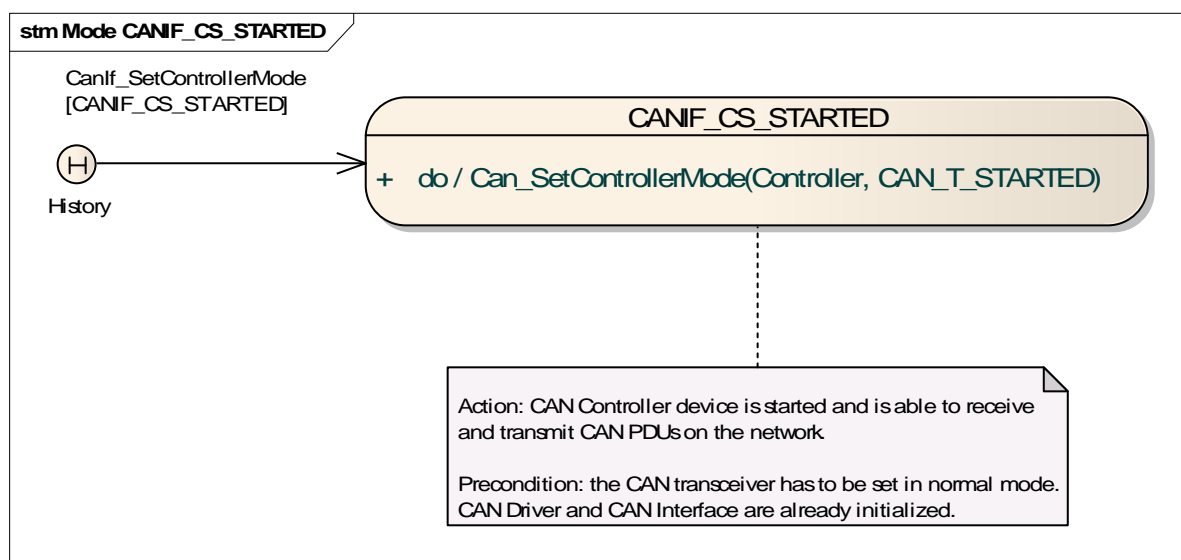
stm Mode CANIF_CS_STARTED

CanIf_SetControllerMode [CANIF_CS_STARTED]

H

History

CANIF_CS_STARTED

+ do / Can_SetControllerMode(Controller, CAN_T_STARTED)

Action: CAN Controller device is started and is able to receive and transmit CAN PDUs on the network.

Precondition: the CAN transceiver has to be set in normal mode. CAN Driver and CAN Interface are already initialized.